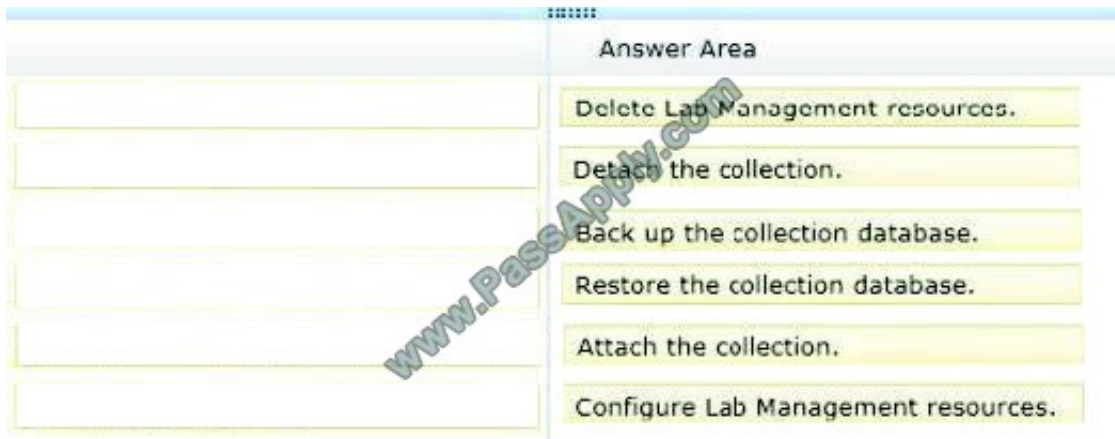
Answer Area

Delete Lab Management resources.

Detach the collection.

Back up the collection database.

Restore the collection database.

Attach the collection.

Configure Lab Management resources.

www.PassApply.com